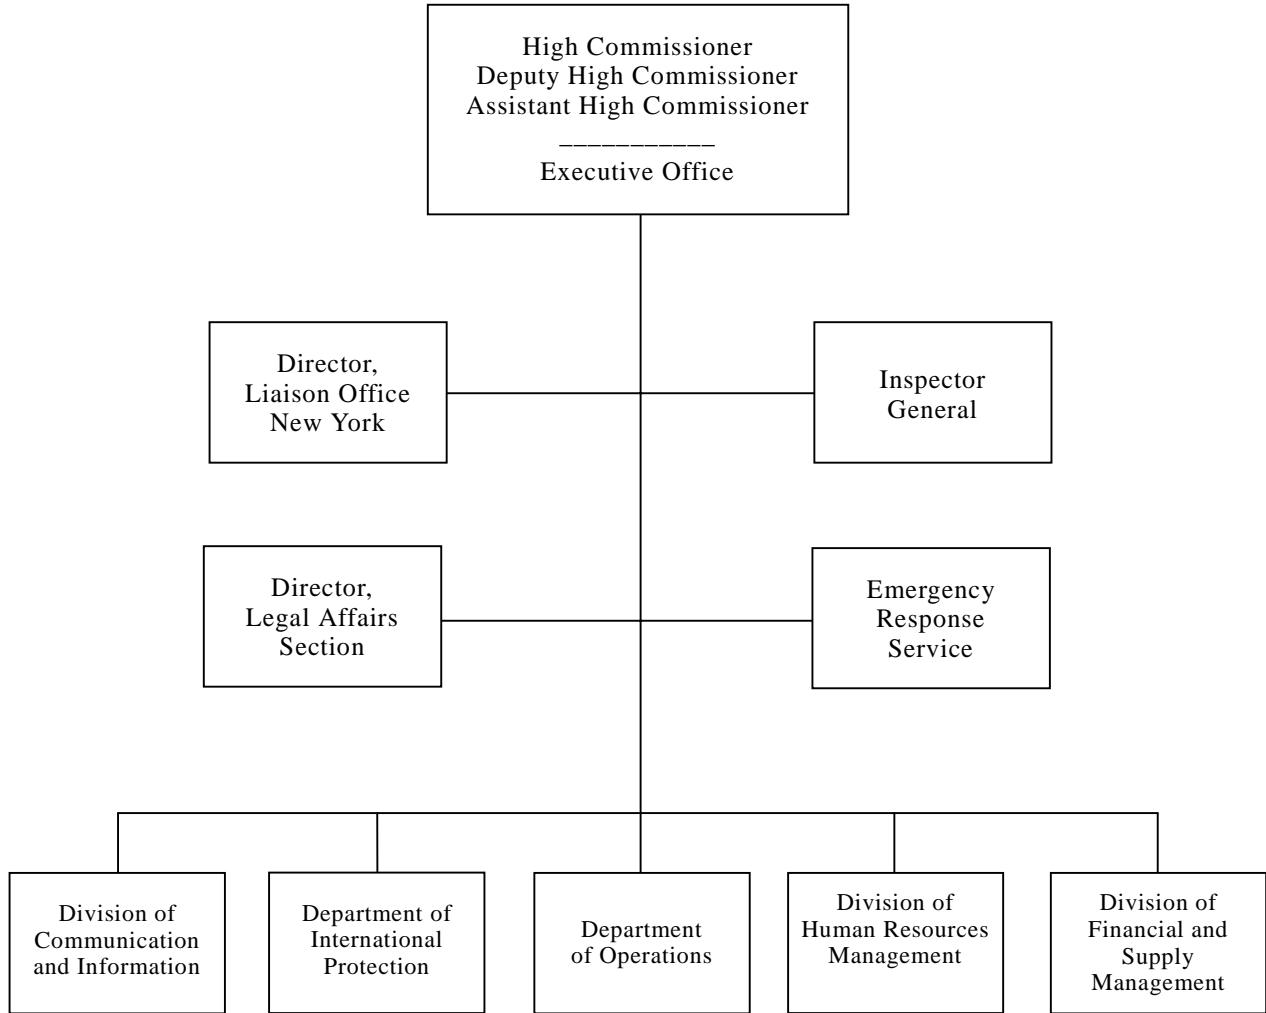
High Commissioner
Deputy High Commissioner
Assistant High Commissioner
___________
Executive Office

Director, Liaison Office New York

Inspector General

Director, Legal Affairs Section

Emergency Response Service

Division of Communication and Information

Department of International Protection

Department of Operations

Division of Human Resources Management

Division of Financial and Supply Management